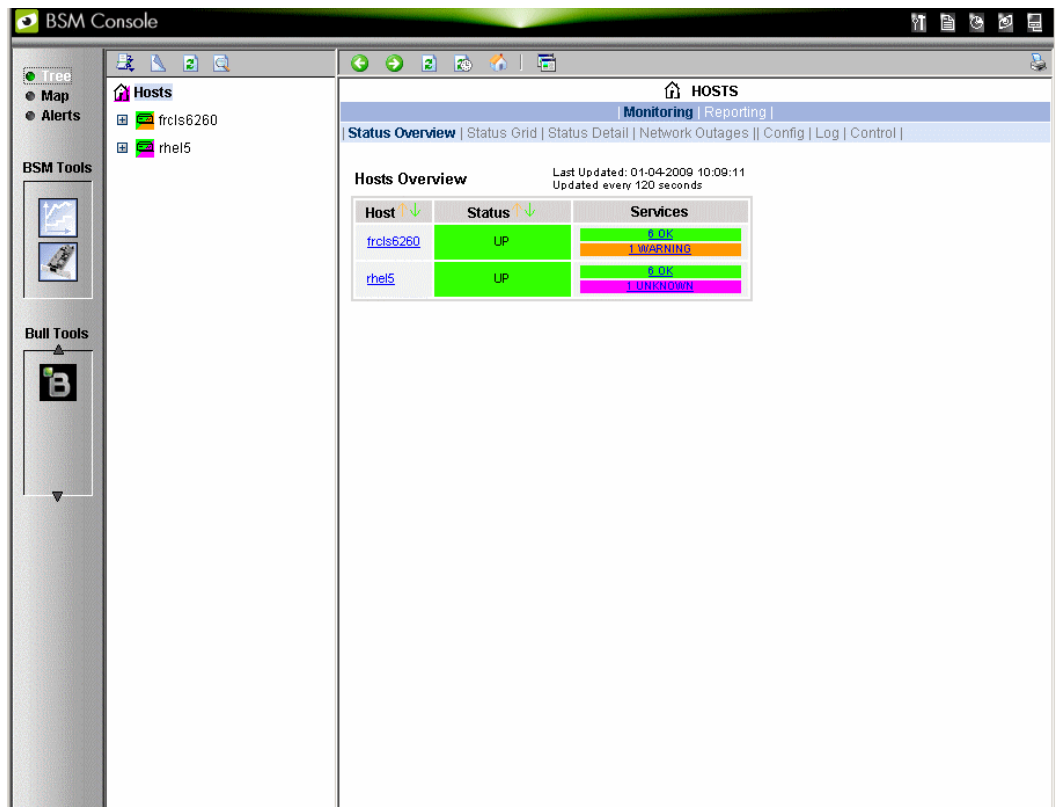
BSM Console

Tree
Map
Alerts

BSM Tools

Bull Tools

Hosts
frcls6260
rhel5

HOSTS

| Monitoring | Reporting |

| Status Overview | Status Grid | Status Detail | Network Outages || Config | Log | Control |

Hosts Overview

Last Updated: 01-04-2009 10:09:11
Updated every 120 seconds

| Host | Status | Services |
|---|---|---|
| frcls6260 | UP | 6 OK 1 WARNING |
| rhel5 | UP | 6 OK 1 UNKNOWN |